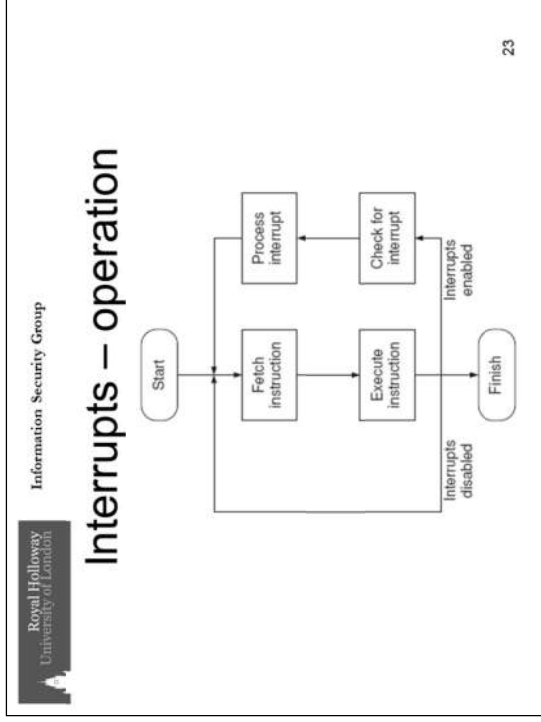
Royal Holloway
University of London

Information Security Group

Interrupts – operation

Start

Fetch instruction

Execute instruction

Finish

Process interrupt

Check for interrupt

Interrupts disabled

Interrupts enabled

23